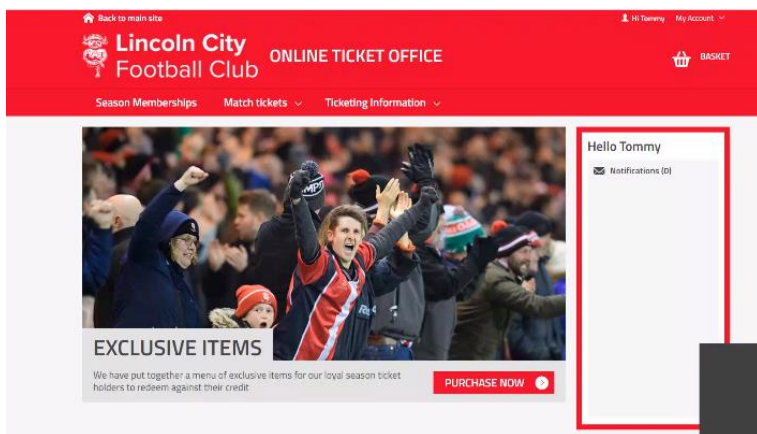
Back to main site

Hi Tommy My Account

Lincoln City Football Club

ONLINE TICKET OFFICE

BASKET

Season Memberships Match tickets Ticketing Information

Hello Tommy

Notifications (0)

EXCLUSIVE ITEMS

We have put together a menu of exclusive items for our loyal season ticket holders to redeem against their credit

PURCHASE NOW